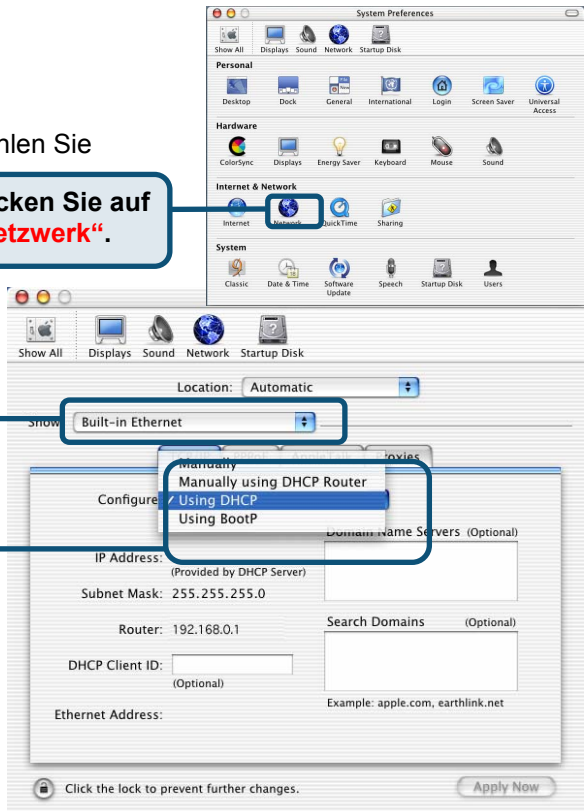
hlen Sie

cken Sie auf
etzwerk".

System Preferences

Show All Displays Sound Network Startup Disk

Personal

Desktop Dock General International Login Screen Saver Universal Access

Hardware

ColorSync Displays Energy Saver Keyboard Mouse Sound

Internet & Network

Internet Network QuickTime Sharing

System

Classic Date & Time Software Update Speech Startup Disk Users

Show All Displays Sound Network Startup Disk

Location: Automatic

Show Built-in Ethernet

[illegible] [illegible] AppleTalk Proxies

Manually
Manually using DHCP Router
✓ Using DHCP
Using BootP

Configure

IP Address:
(Provided by DHCP Server)

Domain Name Servers (Optional)

Subnet Mask: 255.255.255.0

Router: 192.168.0.1

Search Domains (Optional)

DHCP Client ID:
(Optional)

Example: apple.com, earthlink.net

Ethernet Address:

Click the lock to prevent further changes.

Apply Now